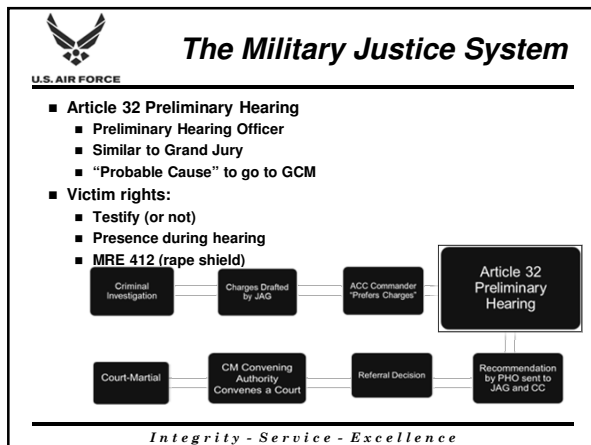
U.S. AIR FORCE

The Military Justice System

- Article 32 Preliminary Hearing
  - Preliminary Hearing Officer
  - Similar to Grand Jury
  - "Probable Cause" to go to GCM
- Victim rights:
  - Testify (or not)
  - Presence during hearing
  - MRE 412 (rape shield)

Criminal Investigation

Charges Drafted by JAG

ACC Commander "Prefers Charges"

Article 32 Preliminary Hearing

Recommendation by PHO sent to JAG and CC

Referral Decision

CM Convening Authority Convenes a Court

Court-Martial

Integrity - Service - Excellence